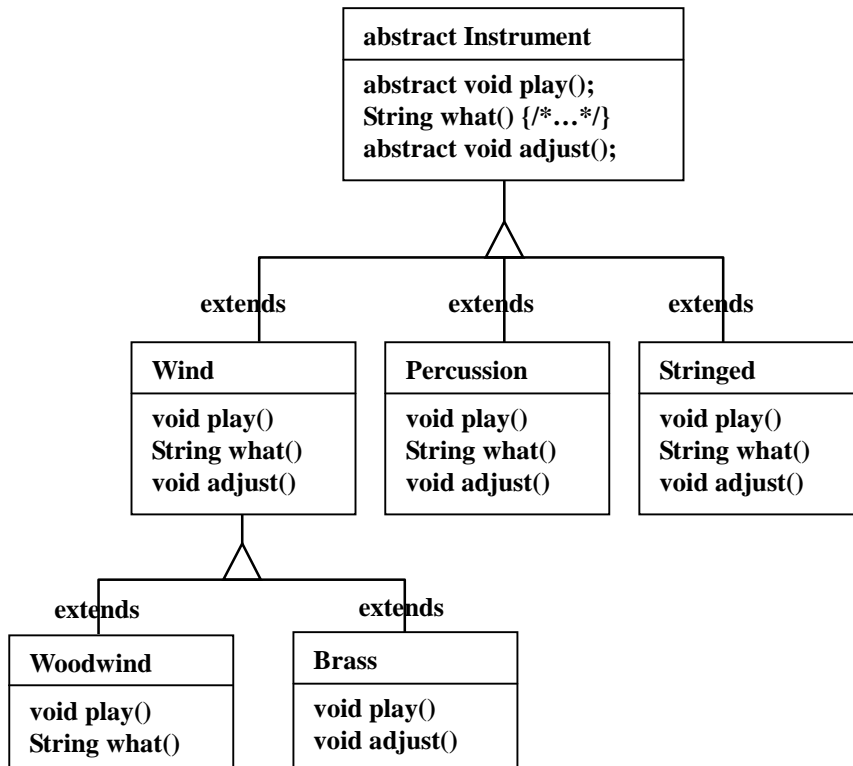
abstract Instrument

abstract void play();
String what() {/*…*/}
abstract void adjust();

extends

extends

extends

Wind

void play()
String what()
void adjust()

Percussion

void play()
String what()
void adjust()

Stringed

void play()
String what()
void adjust()

extends

extends

Woodwind

void play()
String what()

Brass

void play()
void adjust()